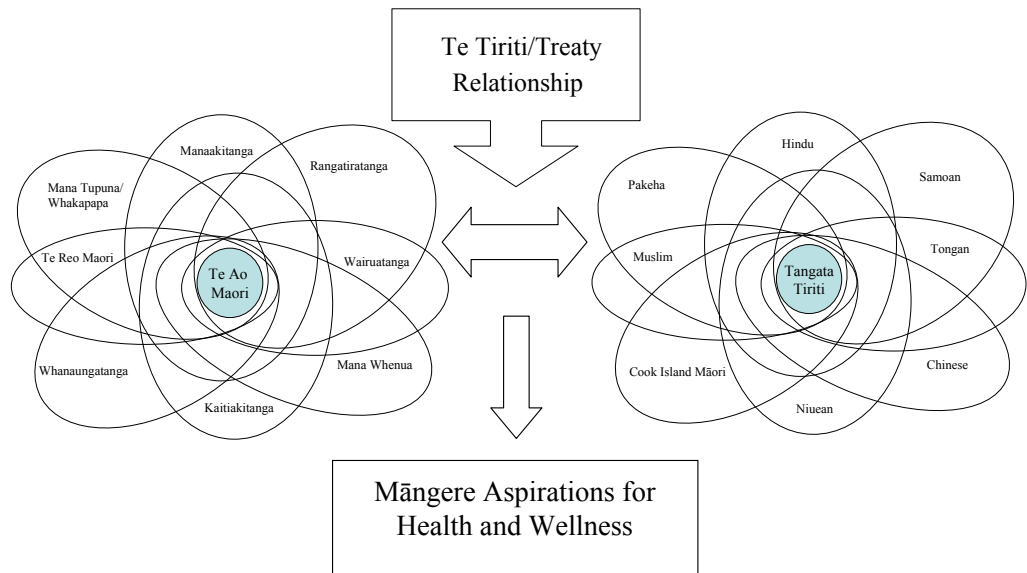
Te Tiriti/Treaty Relationship

Manaakitanga

Rangatiratanga

Mana Tupuna/ Whakapapa

Te Reo Maori

Te Ao Maori

Wairuatanga

Whanaungatanga

Mana Whenua

Kaitiakitanga

Hindu

Pakeha

Samoan

Muslim

Tangata Tiriti

Tongan

Cook Island Māori

Chinese

Niuean

Māngere Aspirations for Health and Wellness